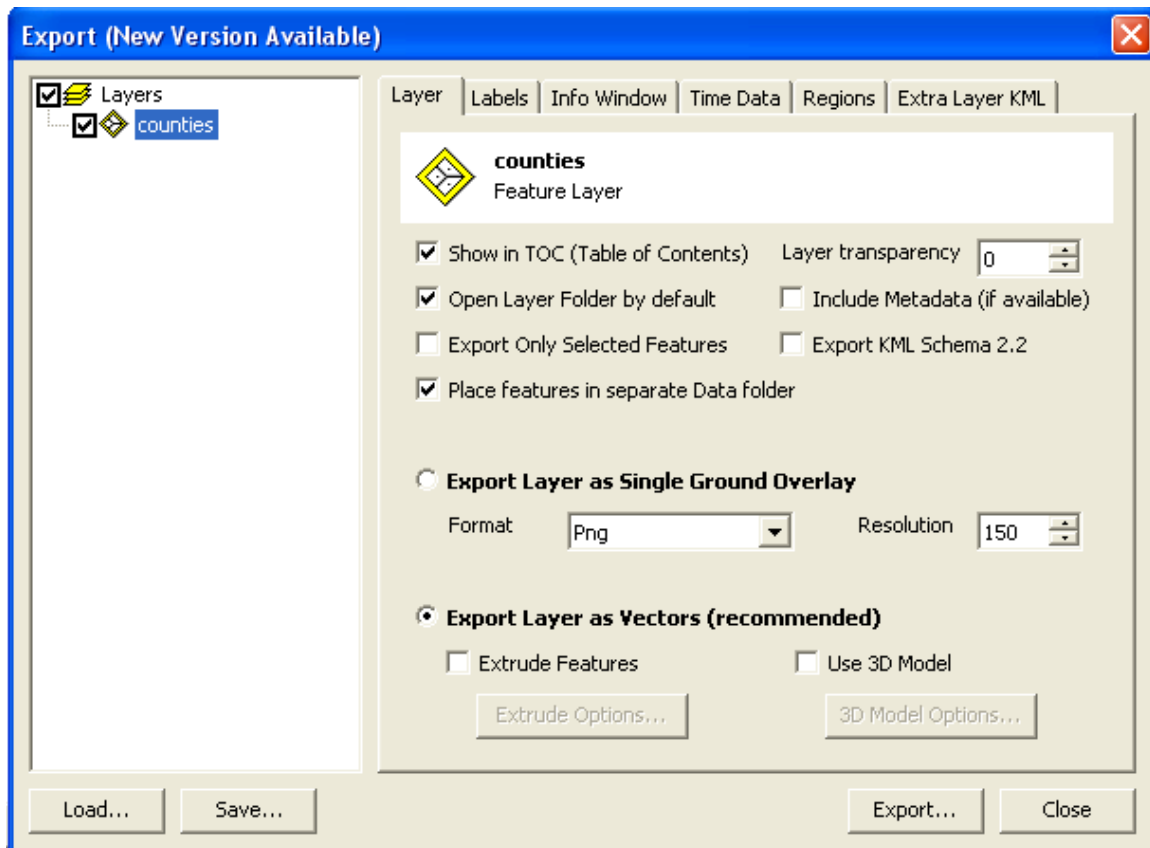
Export (New Version Available)

Layers
counties

Layer | Labels | Info Window | Time Data | Regions | Extra Layer KML

counties
Feature Layer

Show in TOC (Table of Contents)
Layer transparency 0
Open Layer Folder by default
Include Metadata (if available)
Export Only Selected Features
Export KML Schema 2.2
Place features in separate Data folder

Export Layer as Single Ground Overlay
Format Png
Resolution 150

Export Layer as Vectors (recommended)
Extrude Features
Use 3D Model
Extrude Options...
3D Model Options...

Load...
Save...
Export...
Close